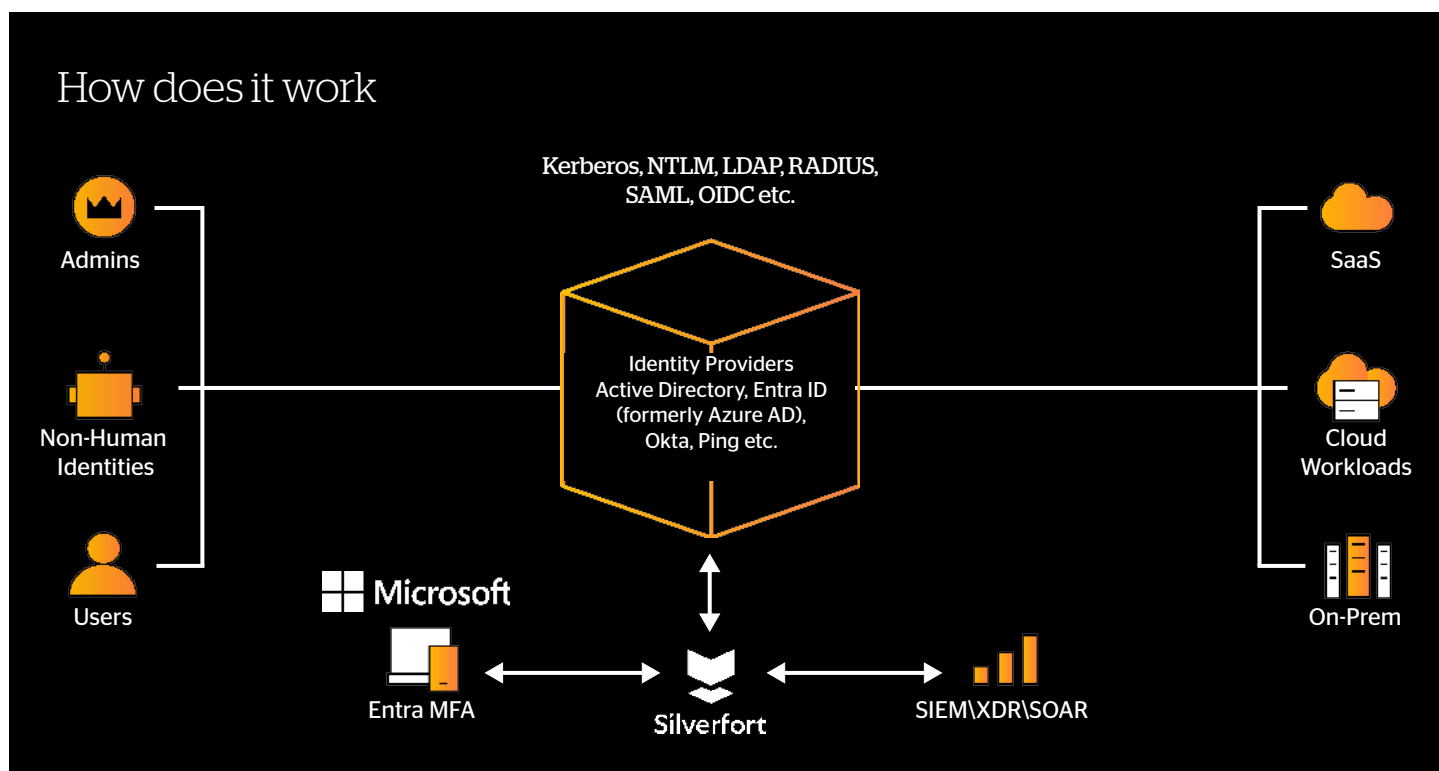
How does it work

Kerberos, NTLM, LDAP, RADIUS, SAML, OIDC etc.

Admins

Non-Human Identities

Users

Identity Providers
Active Directory, Entra ID (formerly Azure AD), Okta, Ping etc.

SaaS

Cloud Workloads

On-Prem

Microsoft

Entra MFA

Silverfort

SIEM\XDR\SOAR